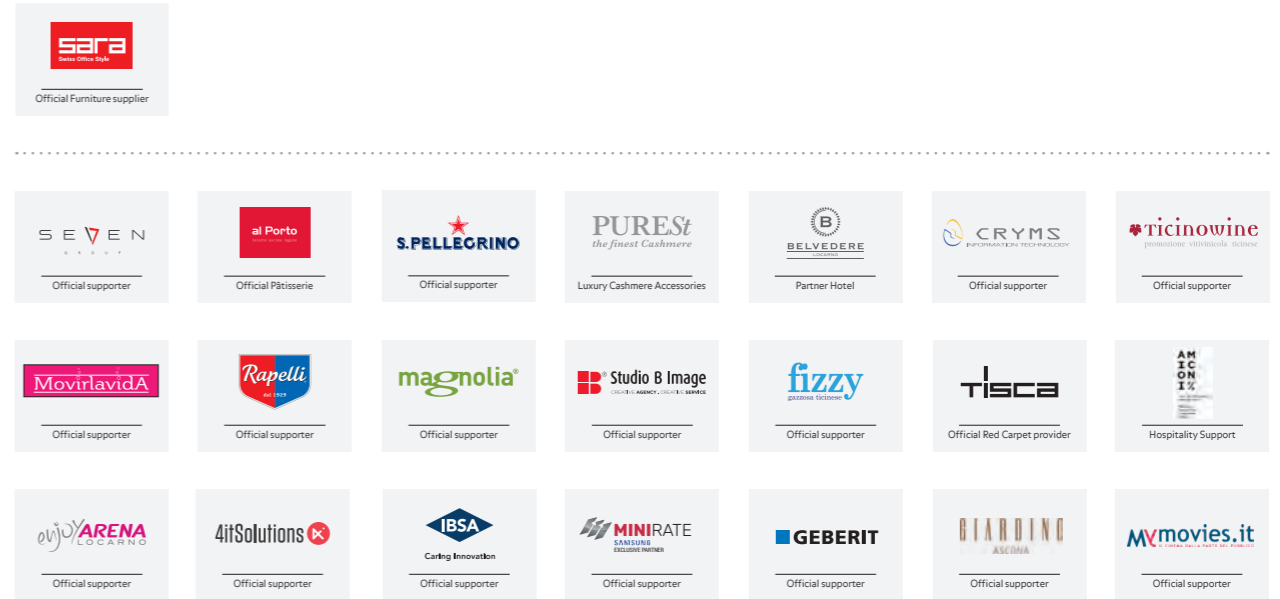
sara
Swiss Office Style
Official Furniture supplier

SEVEN
Official supporter

al Porto
Official Pâtisserie

S.PELLEGRINO
Official supporter

PURESt
the finest Cashmere
Luxury Cashmere Accessories

B
BELVEDERE
LOCARNO
Partner Hotel

CRYMS
INFORMATION TECHNOLOGY
Official supporter

ticinowine
promozione vitivinicola ticinese
Official supporter

MovirlavidA
Official supporter

Rapelli
dal 1929
Official supporter

magnolia®
Official supporter

Studio B Image
CREATIVE AGENCY, CREATIVE SERVICE
Official supporter

fizzy
gazzosa ticinese
Official supporter

TISCA
Official Red Carpet provider

AMICI ONI%
Hospitality Support

enjoy ARENA LOCARNO
Official supporter

4itSolutions
Official supporter

IBSA
Caring Innovation
Official supporter

MINIRATE
SAMSUNG
EXCLUSIVE PARTNER
Official supporter

GEBERIT
Official supporter

GIARDINO
ASCONA
Official supporter

MYmovies.it
Official supporter